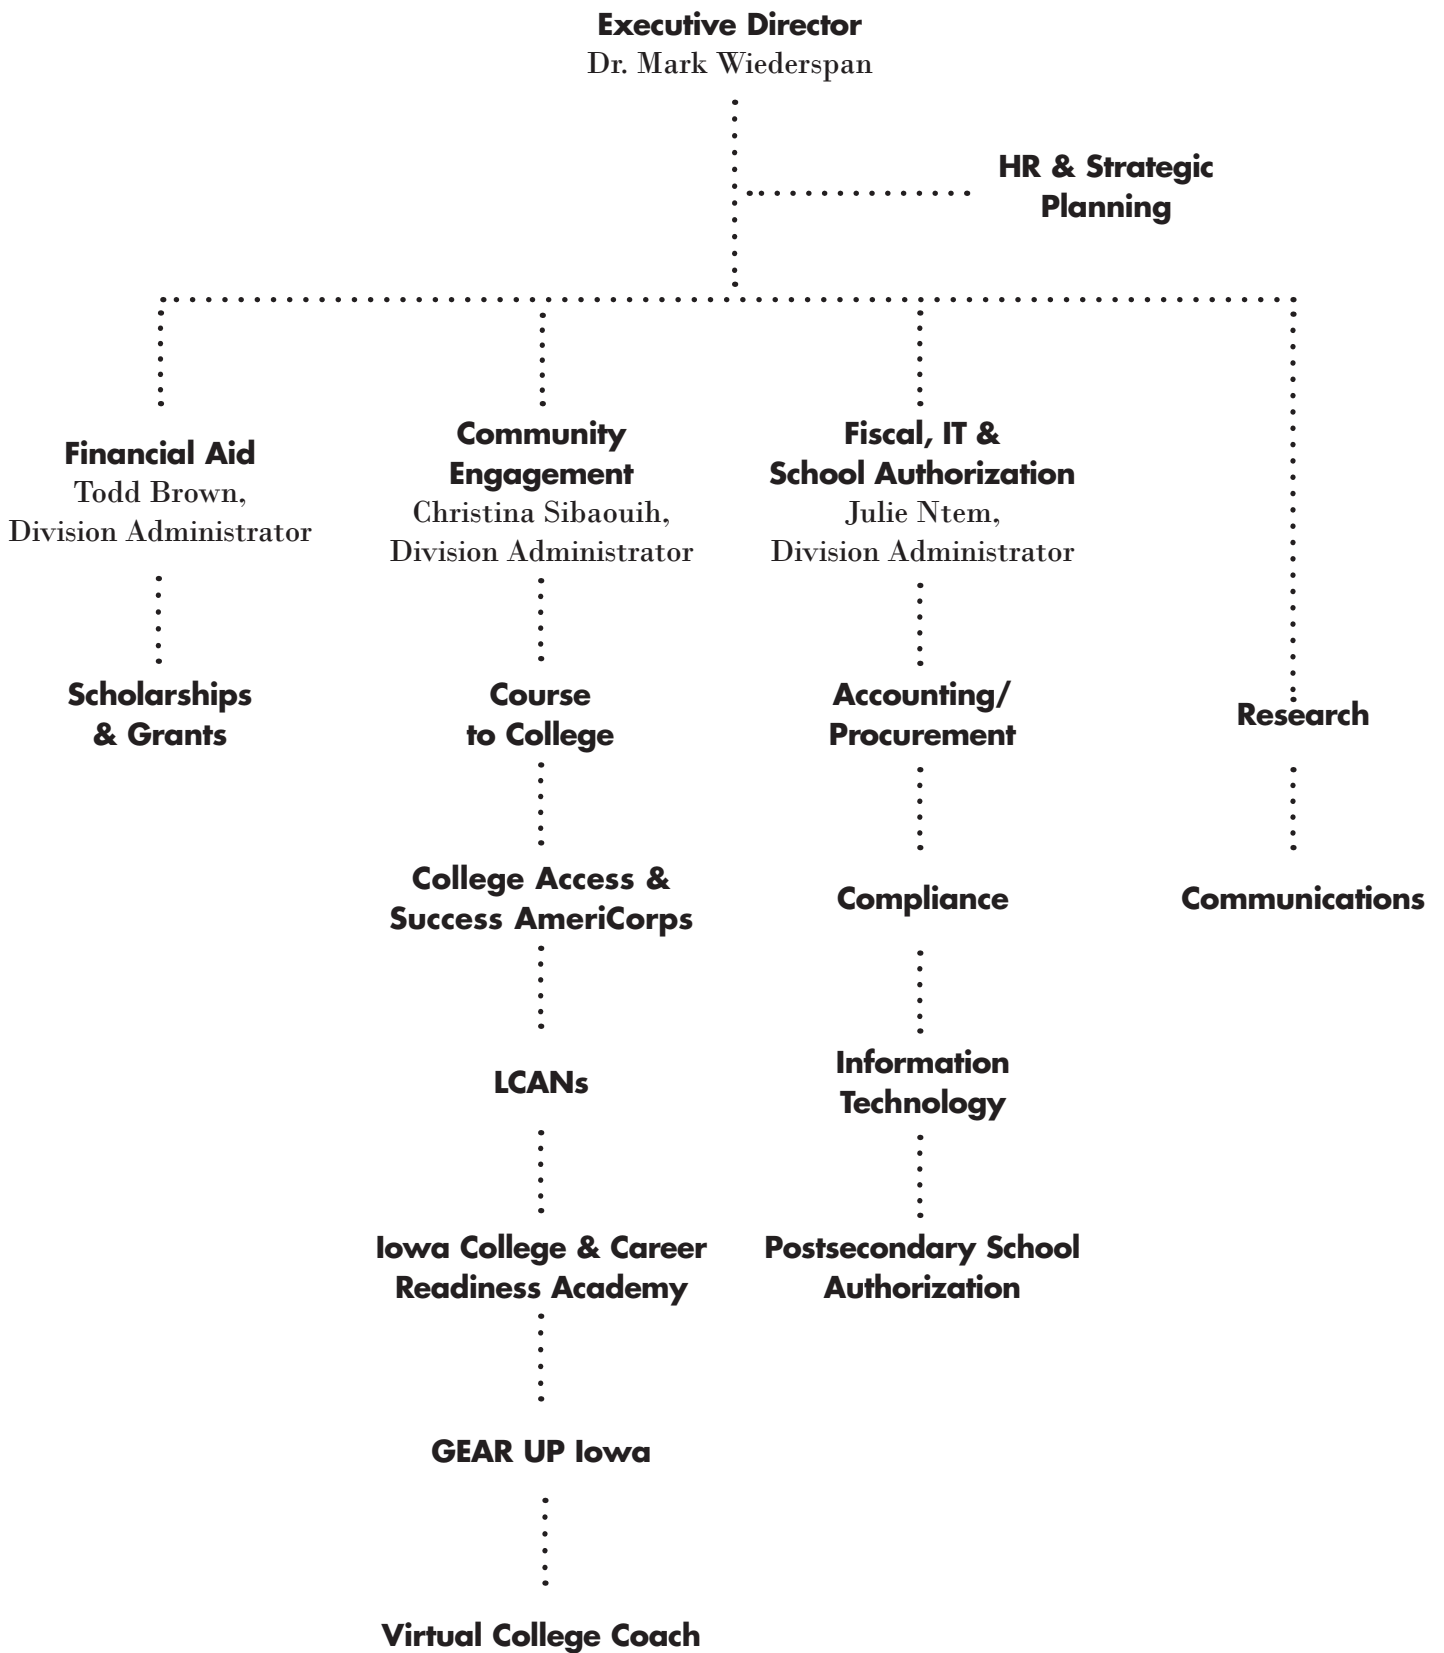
**Executive Director**
Dr. Mark Wiederspan

**HR & Strategic Planning**

**Financial Aid**
Todd Brown, Division Administrator

**Scholarships & Grants**

**Community Engagement**
Christina Sibaouih, Division Administrator

**Course to College**

**College Access & Success AmeriCorps**

**LCANs**

**Iowa College & Career Readiness Academy**

**GEAR UP Iowa**

**Virtual College Coach**

**Fiscal, IT & School Authorization**
Julie Ntem, Division Administrator

**Accounting/ Procurement**

**Compliance**

**Information Technology**

**Postsecondary School Authorization**

**Research**

**Communications**